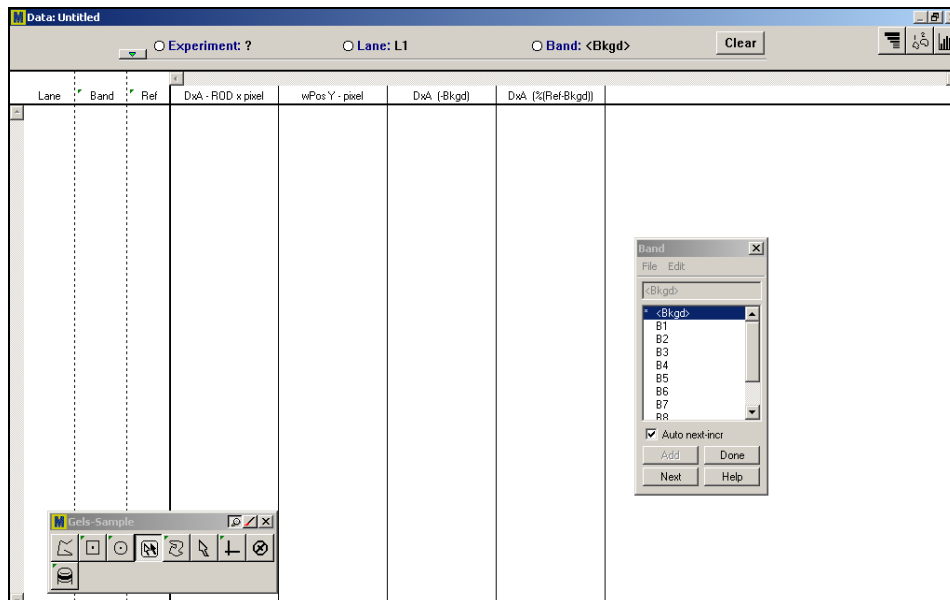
Data: Untitled

Experiment: ?
Lane: L1
Band: <Bkgd>
Clear

| Lane | Band | Ref | DxA - ROD x pixel | wPos Y - pixel | DxA (-Bkgd) | DxA (%(Ref-Bkgd)) |
|---|---|---|---|---|---|---|

Band
File Edit
<Bkgd>
* <Bkgd>
B1
B2
B3
B4
B5
B6
B7
B8
Auto next-incr
Add
Done
Next
Help

Gels-Sample